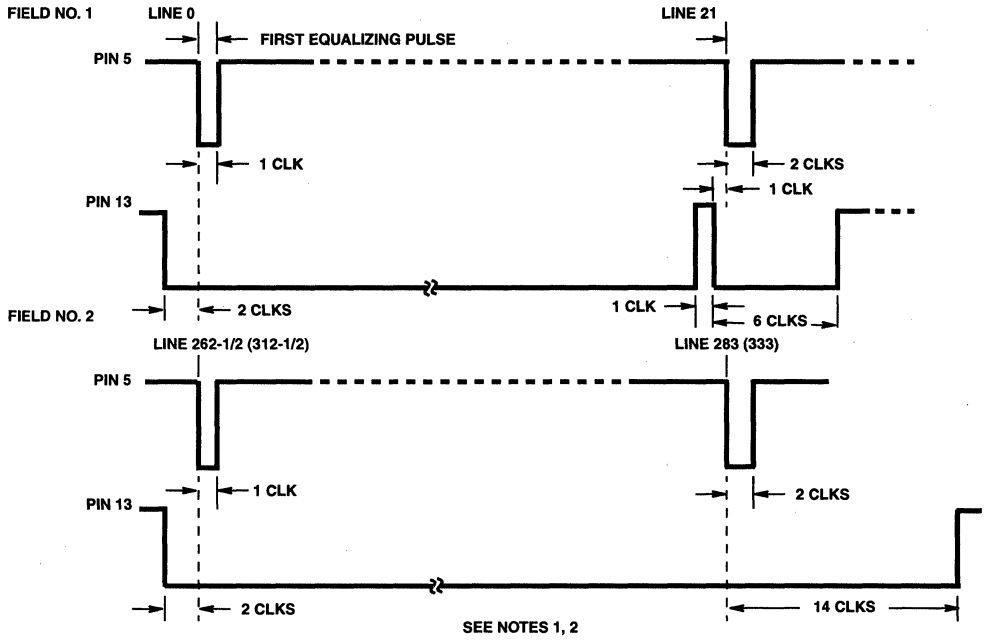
FIELD NO. 1
LINE 0
FIRST EQUALIZING PULSE
LINE 21
PIN 5
1 CLK
2 CLKS
1 CLK
PIN 13
2 CLKS
1 CLK
6 CLKS
FIELD NO. 2
LINE 262-1/2 (312-1/2)
LINE 283 (333)
PIN 5
1 CLK
2 CLKS
PIN 13
2 CLKS
14 CLKS
SEE NOTES 1, 2